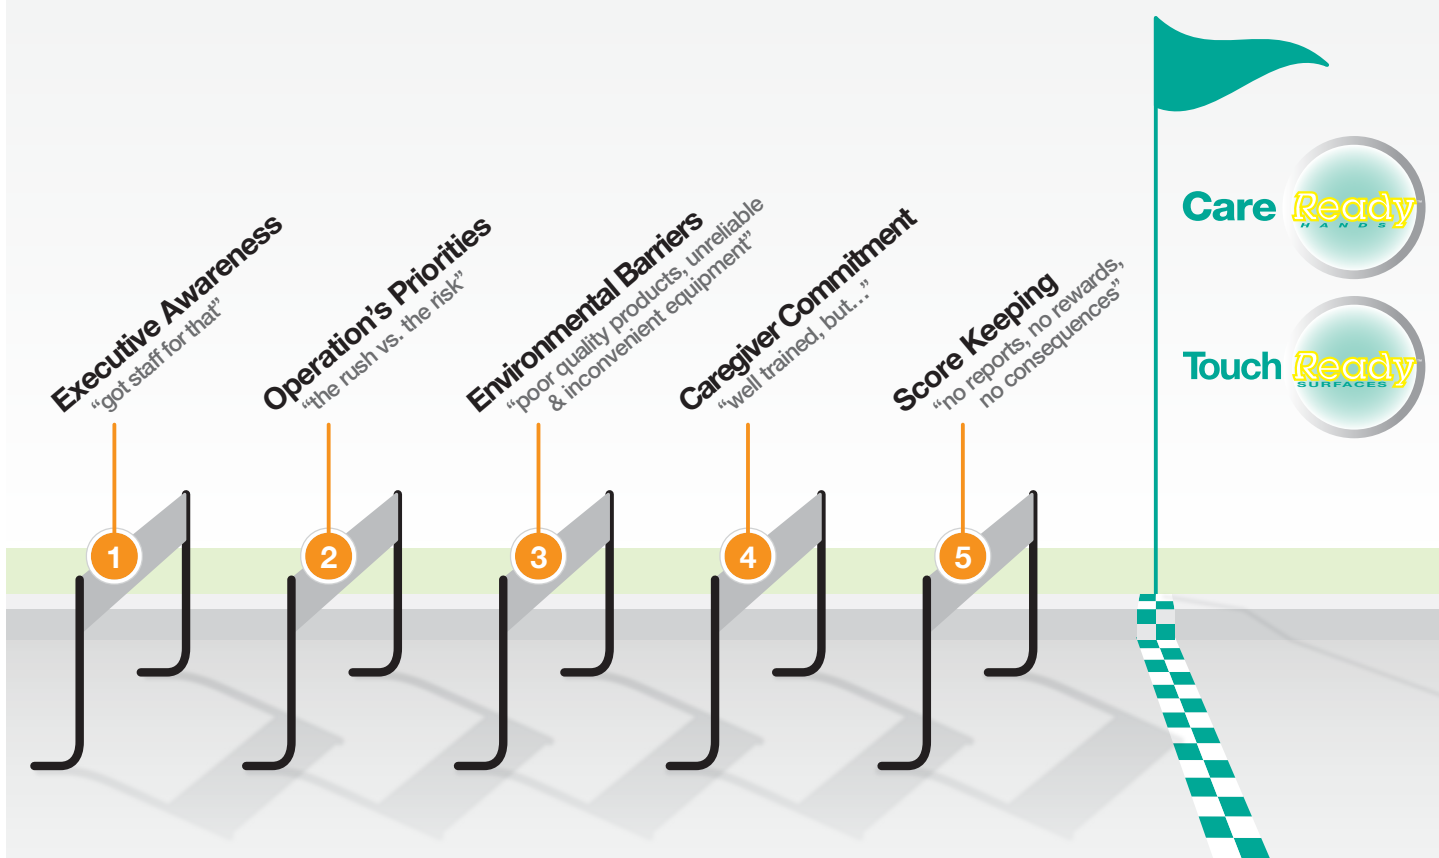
Executive Awareness
"got staff for that"

Operation's Priorities
"the rush vs. the risk"

Environmental Barriers
"poor quality products, unreliable & inconvenient equipment"

Caregiver Commitment
"well trained, but..."

Score Keeping
"no reports, no rewards, no consequences"

1

2

3

4

5

Care Ready HANDS

Touch Ready SURFACES